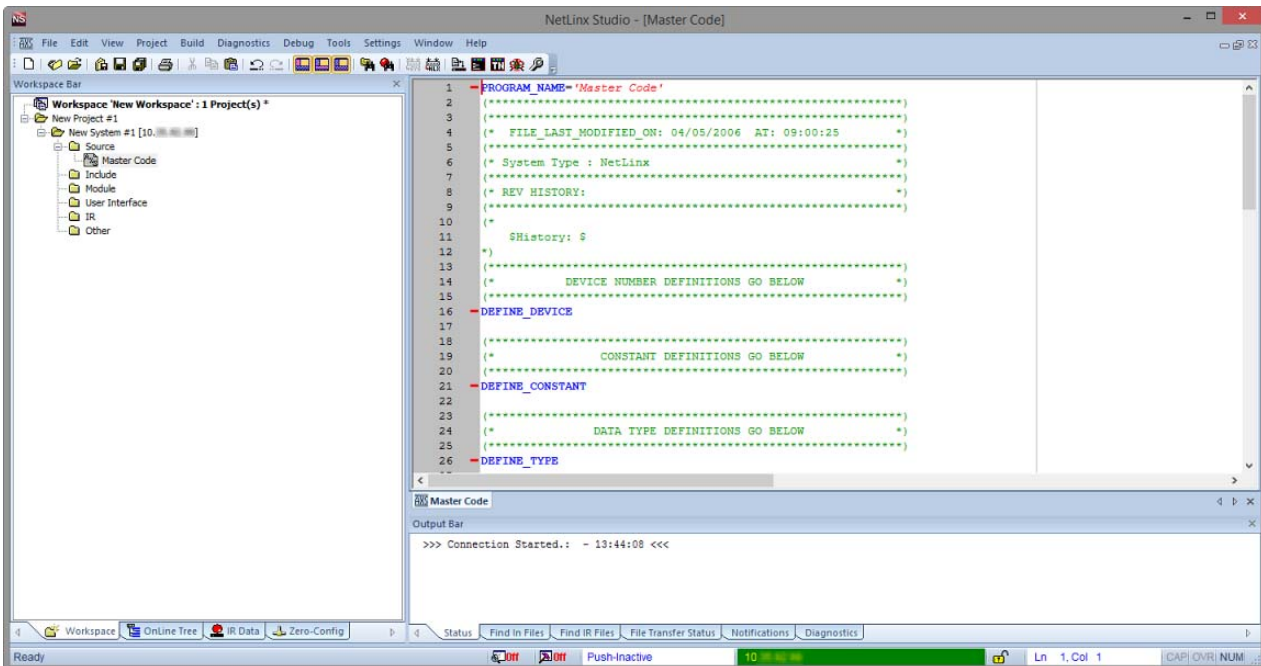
NetLinx Studio - [Master Code]

File Edit View Project Build Diagnostics Debug Tools Settings Window Help

Workspace Bar

Workspace 'New Workspace' : 1 Project(s) *
New Project #1
New System #1 [10.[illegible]]
Source
Master Code
Include
Module
User Interface
IR
Other

1 PROGRAM_NAME='Master Code'
2 (***********************************************************)
3 (***********************************************************)
4 (* FILE_LAST_MODIFIED_ON: 04/05/2006 AT: 09:00:25 *)
5 (***********************************************************)
6 (* System Type : NetLinx *)
7 (***********************************************************)
8 (* REV HISTORY: *)
9 (***********************************************************)
10 (*
11 $History: $
12 *)
13 (***********************************************************)
14 (* DEVICE NUMBER DEFINITIONS GO BELOW *)
15 (***********************************************************)
16 DEFINE_DEVICE
17
18 (***********************************************************)
19 (* CONSTANT DEFINITIONS GO BELOW *)
20 (***********************************************************)
21 DEFINE_CONSTANT
22
23 (***********************************************************)
24 (* DATA TYPE DEFINITIONS GO BELOW *)
25 (***********************************************************)
26 DEFINE_TYPE

Master Code

Output Bar

>>> Connection Started.: - 13:44:08 <<<

Workspace | OnLine Tree | IR Data | Zero-Config

Status | Find In Files | Find IR Files | File Transfer Status | Notifications | Diagnostics

Ready | Off | Off | Push-Inactive | 10.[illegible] | Ln 1, Col 1 | CAP OVR NUM